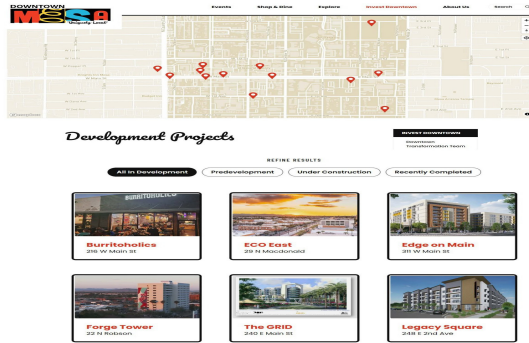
DOWNTOWN MESA "Uniquely Local"

Events Shop & Dine Explore Invest Downtown About Us Search

Development Projects

INVEST DOWNTOWN

Downtown Transformation Team

REFINE RESULTS

All in Development Predevelopment Under Construction Recently Completed

BURRITOHOLICS

Burritoholics
216 W Main St

ECO East
29 N Macdonald

Edge on Main
311 W Main St

Forge Tower
22 N Robson

The GRID
240 E Main St

Legacy Square
248 E 2nd Ave